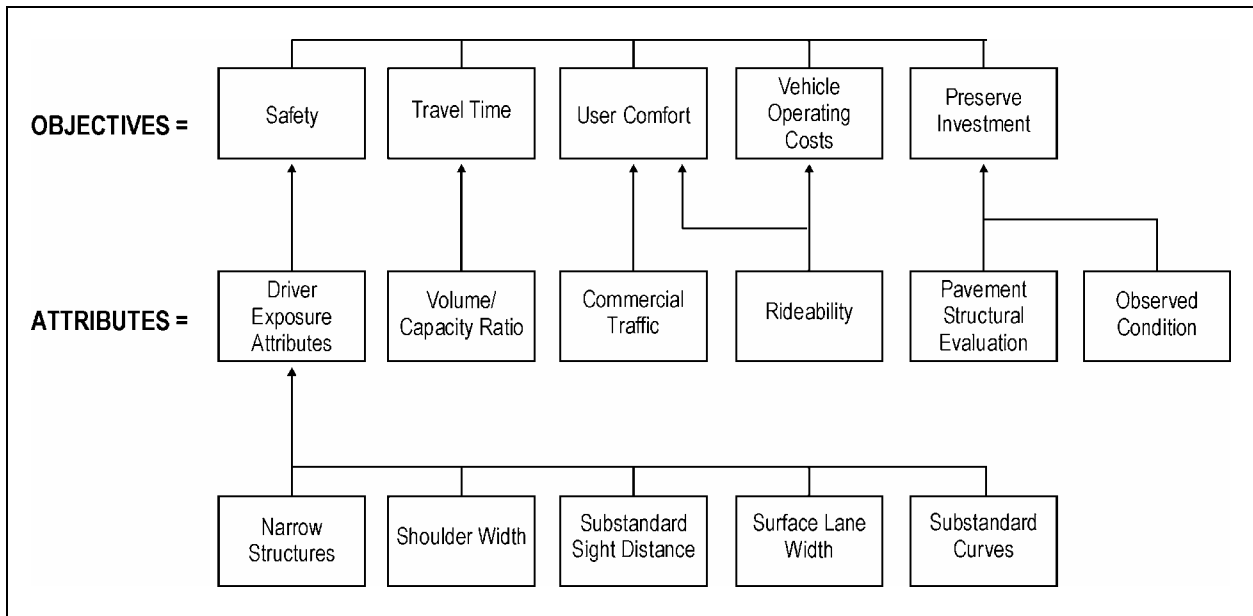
OBJECTIVES =

Safety

Travel Time

User Comfort

Vehicle Operating Costs

Preserve Investment

ATTRIBUTES =

Driver Exposure Attributes

Volume/ Capacity Ratio

Commercial Traffic

Rideability

Pavement Structural Evaluation

Observed Condition

Narrow Structures

Shoulder Width

Substandard Sight Distance

Surface Lane Width

Substandard Curves